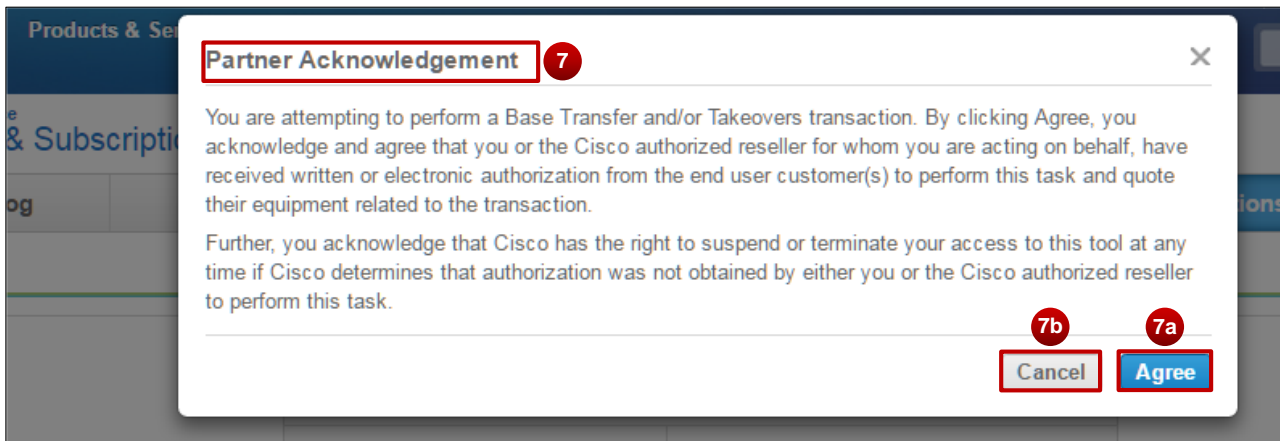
Products & Se

e
& Subscripti

og

tions

Partner Acknowledgement

7

×

You are attempting to perform a Base Transfer and/or Takeovers transaction. By clicking Agree, you acknowledge and agree that you or the Cisco authorized reseller for whom you are acting on behalf, have received written or electronic authorization from the end user customer(s) to perform this task and quote their equipment related to the transaction.

Further, you acknowledge that Cisco has the right to suspend or terminate your access to this tool at any time if Cisco determines that authorization was not obtained by either you or the Cisco authorized reseller to perform this task.

7b

7a

Cancel

Agree